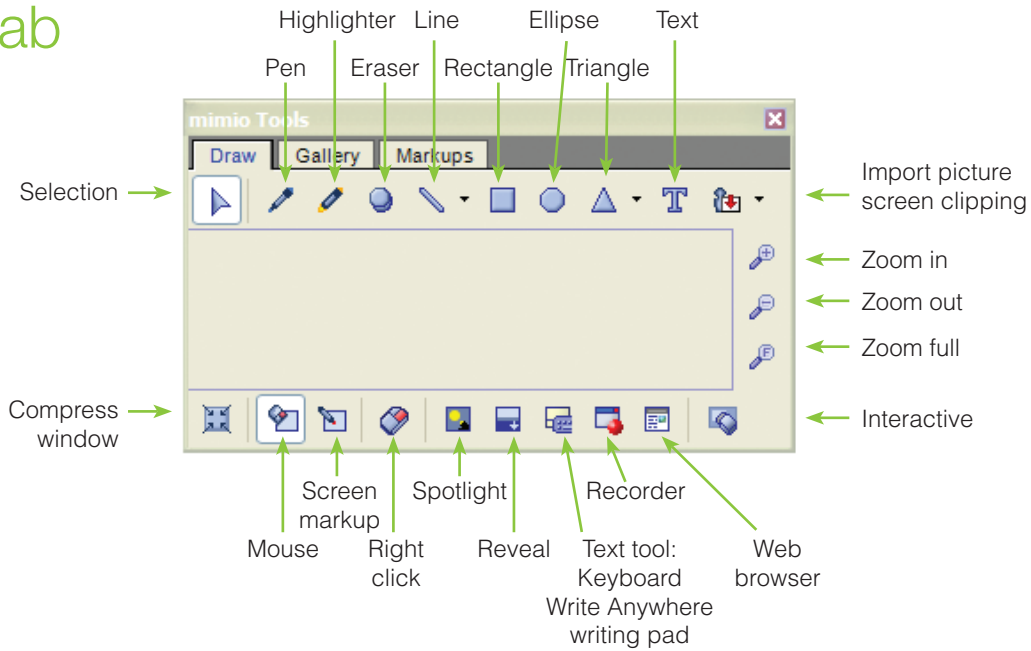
ab

Highlighter Line Ellipse Text

Pen Eraser Rectangle Triangle

mimio Tools

Draw Gallery Markups

Selection

Import picture screen clipping

Zoom in

Zoom out

Zoom full

Compress window

Interactive

Screen markup

Spotlight

Recorder

Mouse

Right click

Reveal

Text tool: Keyboard Write Anywhere writing pad

Web browser